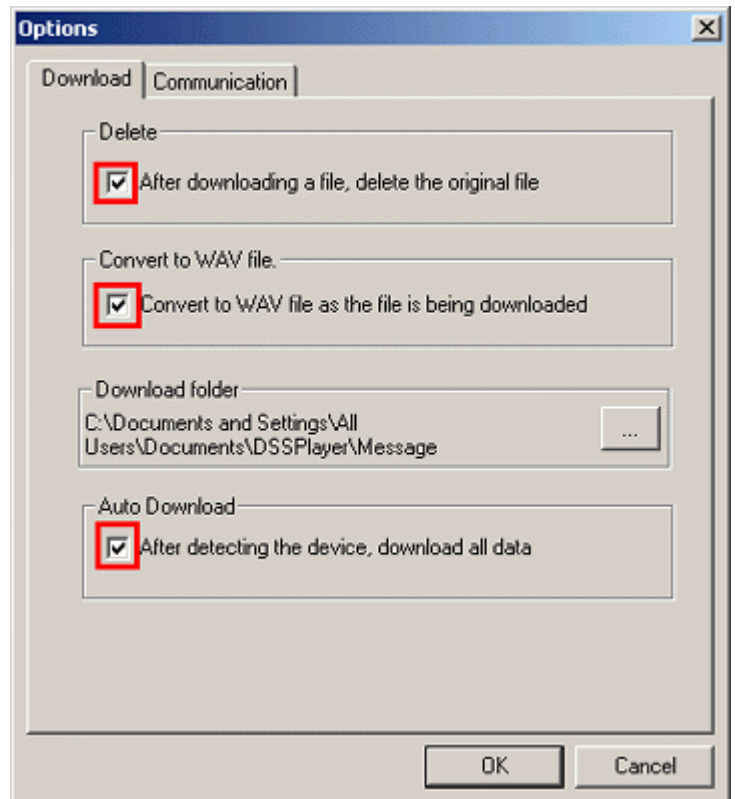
Options

Download | Communication

Delete
After downloading a file, delete the original file

Convert to WAV file.
Convert to WAV file as the file is being downloaded

Download folder
C:\Documents and Settings\All Users\Documents\DSSPlayer\Message
...

Auto Download
After detecting the device, download all data

OK
Cancel